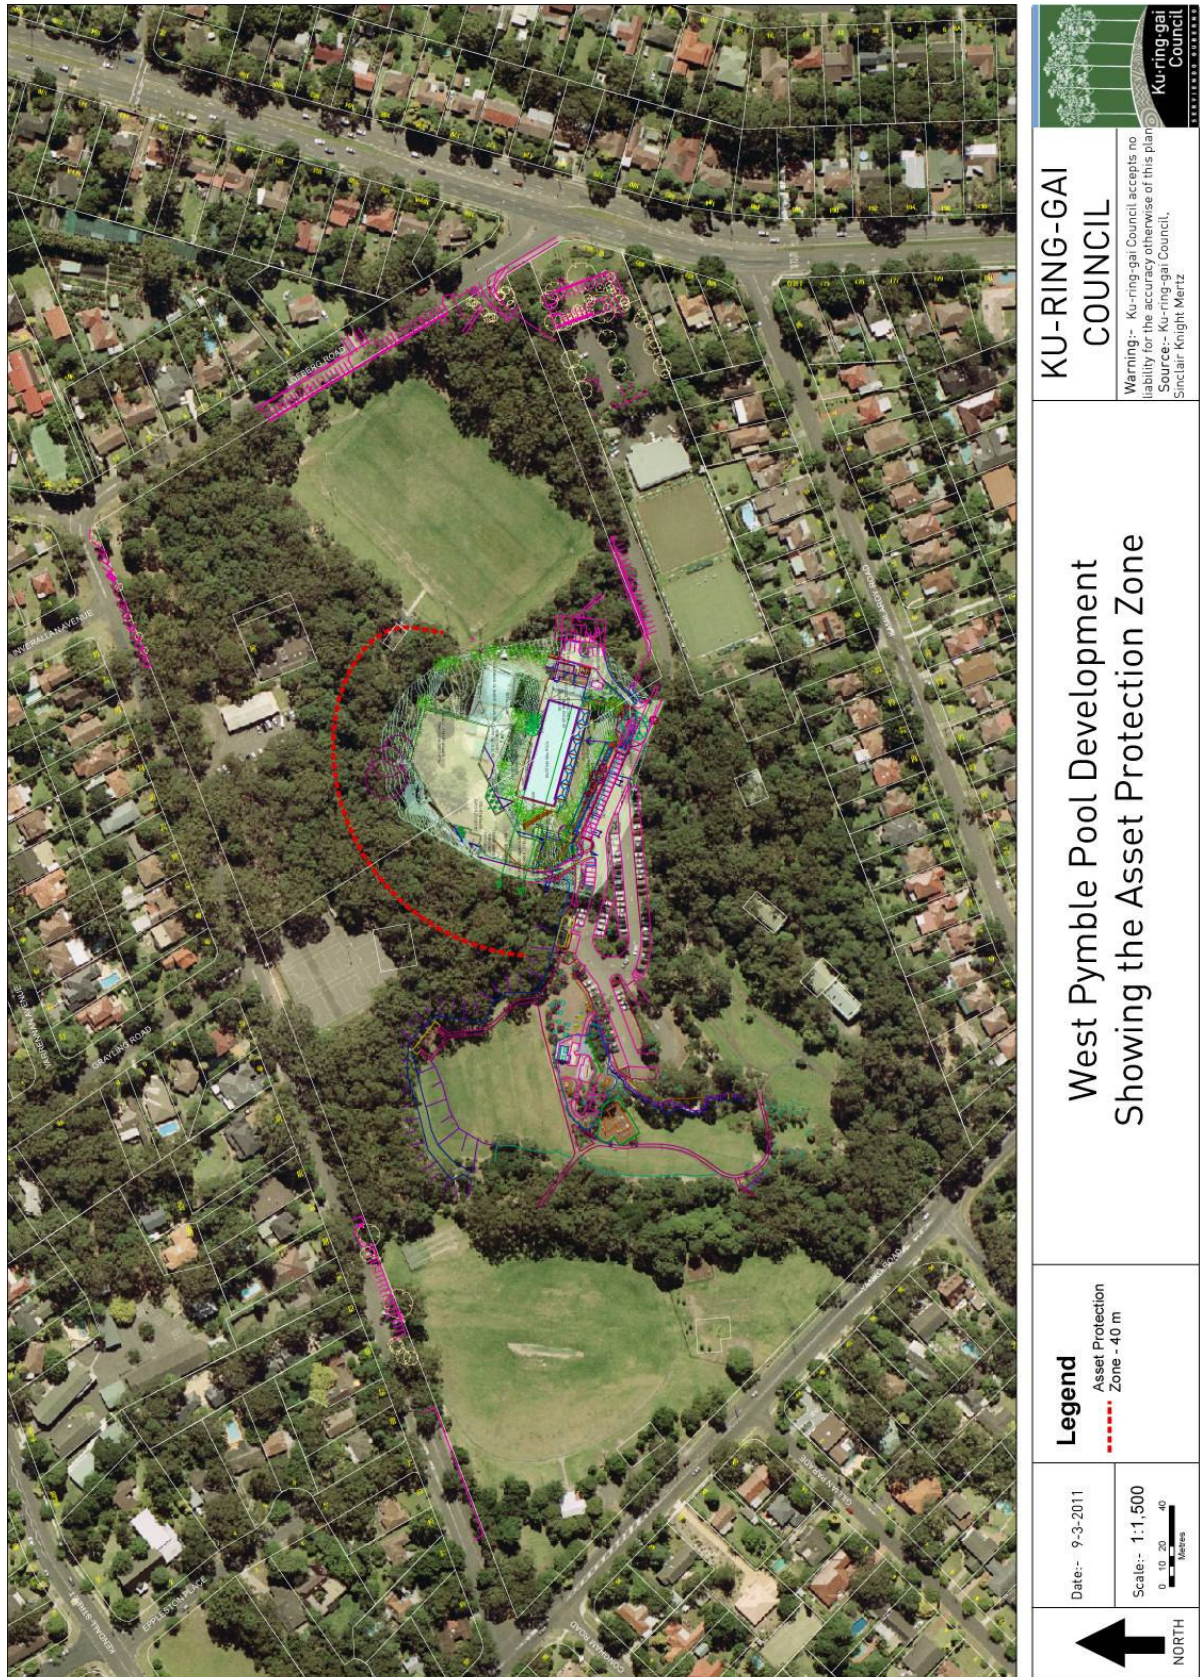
Ku-ring-gai Council

KU-RING-GAI COUNCIL

Warning:- Ku-ring-gai Council accepts no liability for the accuracy otherwise of this plan
Source:- Ku-ring-gai Council, Sinclair Knight Mertz

West Pymble Pool Development
Showing the Asset Protection Zone

Legend
Asset Protection Zone - 40 m

Date:- 9-3-2011

Scale:- 1:1,500
0 10 20 40
Metres

NORTH

INVERALLAN AVENUE
GRAYLING ROAD
VARGO ROAD
KENDALL STREET
EPPLESTON PLACE